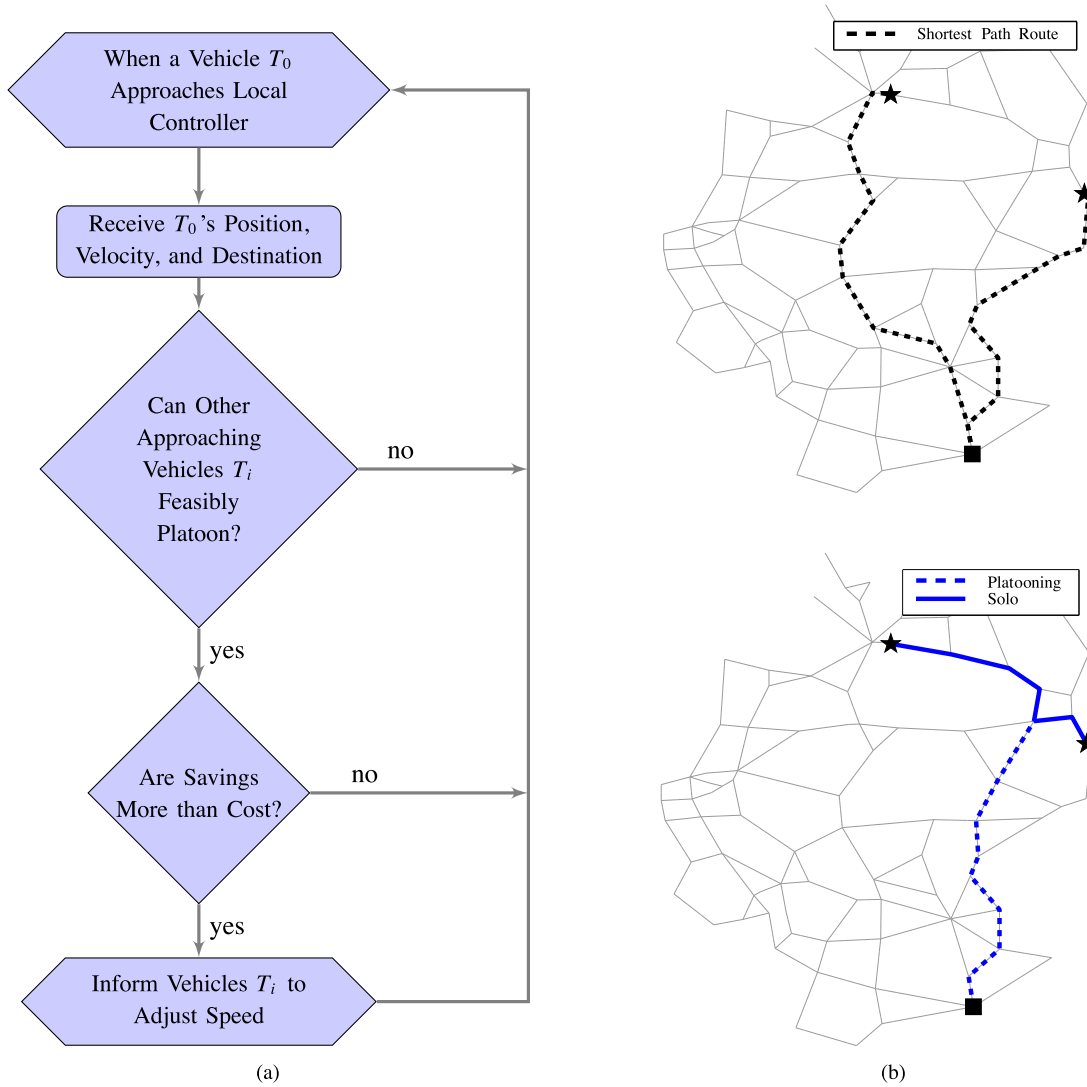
When a Vehicle $T_0$ Approaches Local Controller

Receive $T_0$'s Position, Velocity, and Destination

Can Other Approaching Vehicles $T_i$ Feasibly Platoon?

no

yes

Are Savings More than Cost?

no

yes

Inform Vehicles $T_i$ to Adjust Speed

(a)

Shortest Path Route

Platooning
Solo

(b)